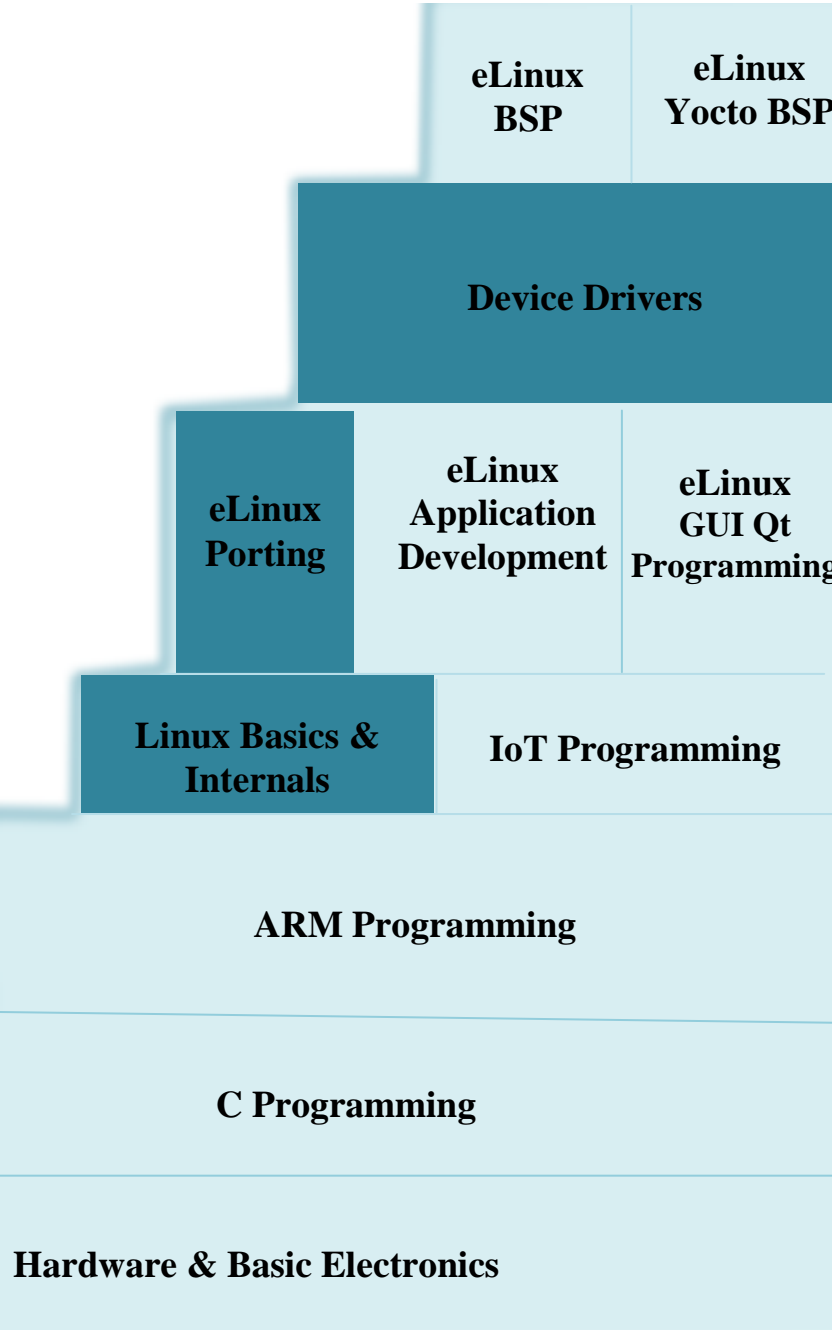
eLinux BSP

eLinux Yocto BSP

Device Drivers

eLinux Porting

eLinux Application Development

eLinux GUI Qt Programming

Linux Basics & Internals

IoT Programming

ARM Programming

C Programming

Hardware & Basic Electronics